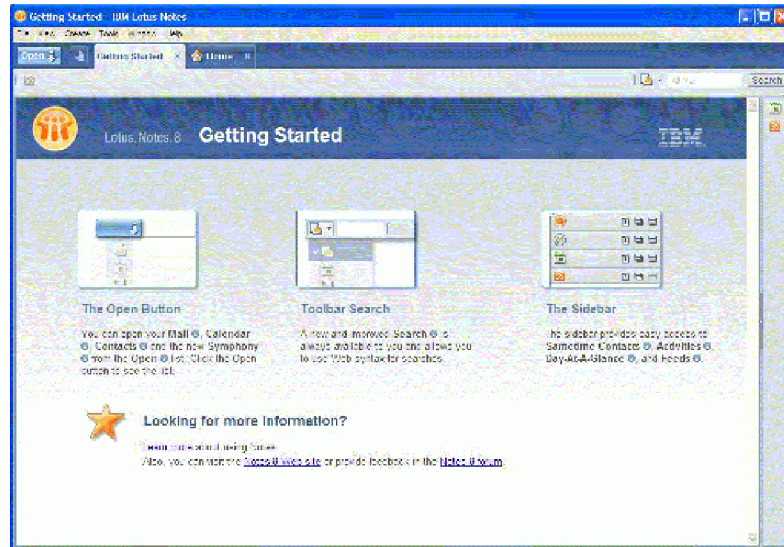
Getting Started - IBM Lotus Notes

File View Create Tools Window Help

Open | Getting Started × | Home ×

Search

Lotus Notes 8 Getting Started

IBM

The Open Button

You can open your Mail, Calendar, Contacts and the new Symphony from the Open list. Click the Open button to see the list.

Toolbar Search

A new and improved Search is always available to you and allows you to use Web syntax for searches.

The Sidebar

The sidebar provides easy access to Sametime Contacts, Activities, Day-At-A-Glance, and Feeds.

Looking for more information?

Learn more about using Notes.
Also, you can visit the Notes 8 Web site or provide feedback in the Notes 8 forum.